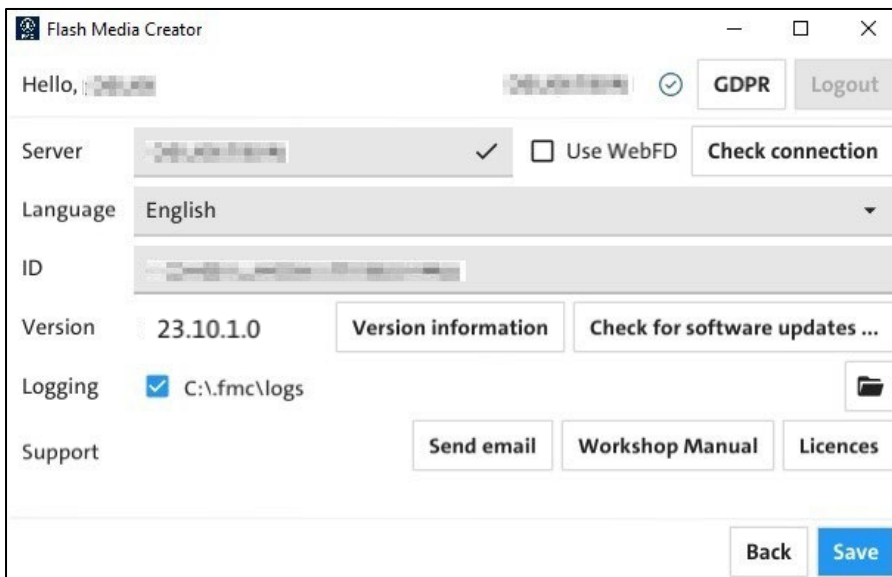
Flash Media Creator

Hello, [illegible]

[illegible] GDPR Logout

Server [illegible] Use WebFD Check connection

Language English

ID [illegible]

Version 23.10.1.0 Version information Check for software updates ...

Logging C:\.fmc\logs

Support Send email Workshop Manual Licences

Back Save